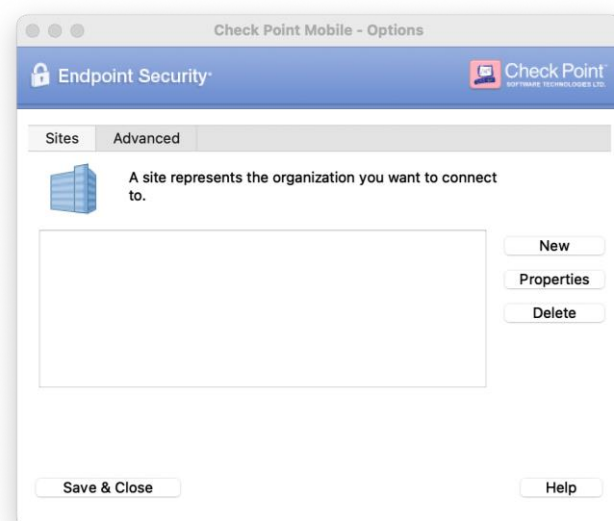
Check Point Mobile - Options

Endpoint Security

Check Point SOFTWARE TECHNOLOGIES LTD.

Sites Advanced

A site represents the organization you want to connect to.

New

Properties

Delete

Save & Close

Help